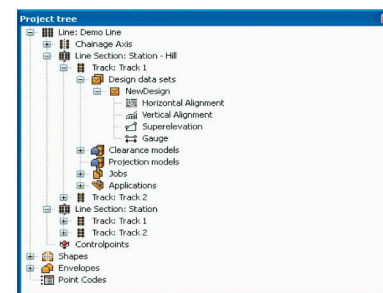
Project tree
Line: Demo Line
Chainage Axis
Line Section: Station - Hill
Track: Track 1
Design data sets
NewDesign
Horizontal Alignment
Vertical Alignment
Superelevation
Gauge
Clearance models
Projection models
Jobs
Applications
Track: Track 2
Line Section: Station
Track: Track 1
Track: Track 2
Controlpoints
Shapes
Envelopes
Point Codes